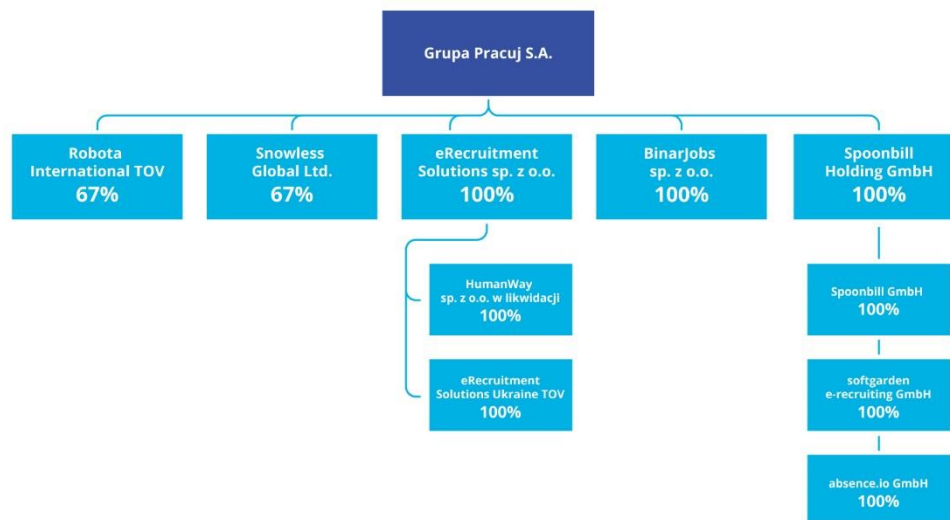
Grupa Pracuj S.A.

Robota International TOV
67%

Snowless Global Ltd.
67%

eRecruitment Solutions sp. z o.o.
100%

BinarJobs sp. z o.o.
100%

Spoonbill Holding GmbH
100%

HumanWay sp. z o.o. w likwidacji
100%

eRecruitment Solutions Ukraine TOV
100%

Spoonbill GmbH
100%

softgarden e-recruiting GmbH
100%

absence.io GmbH
100%